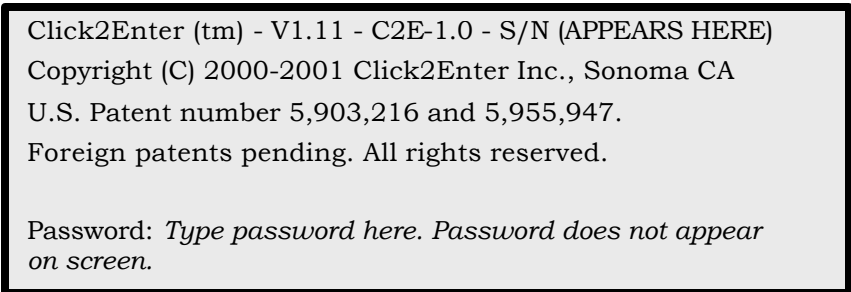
Click2Enter (tm) - V1.11 - C2E-1.0 - S/N (APPEARS HERE)
Copyright (C) 2000-2001 Click2Enter Inc., Sonoma CA
U.S. Patent number 5,903,216 and 5,955,947.
Foreign patents pending. All rights reserved.

Password: Type password here. Password does not appear on screen.